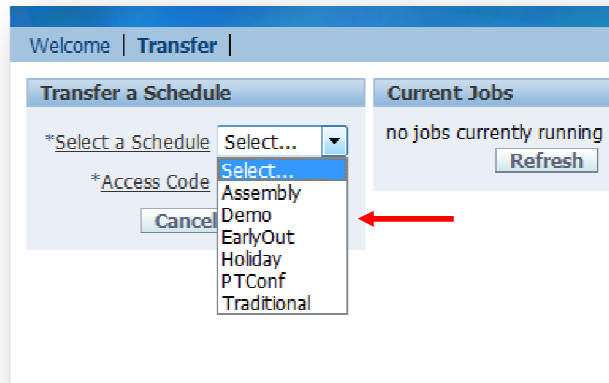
Welcome | Transfer |

Transfer a Schedule

*Select a Schedule Select...

*Access Code

Cancel

Select...
Assembly
Demo
EarlyOut
Holiday
PTConf
Traditional

Current Jobs

no jobs currently running

Refresh